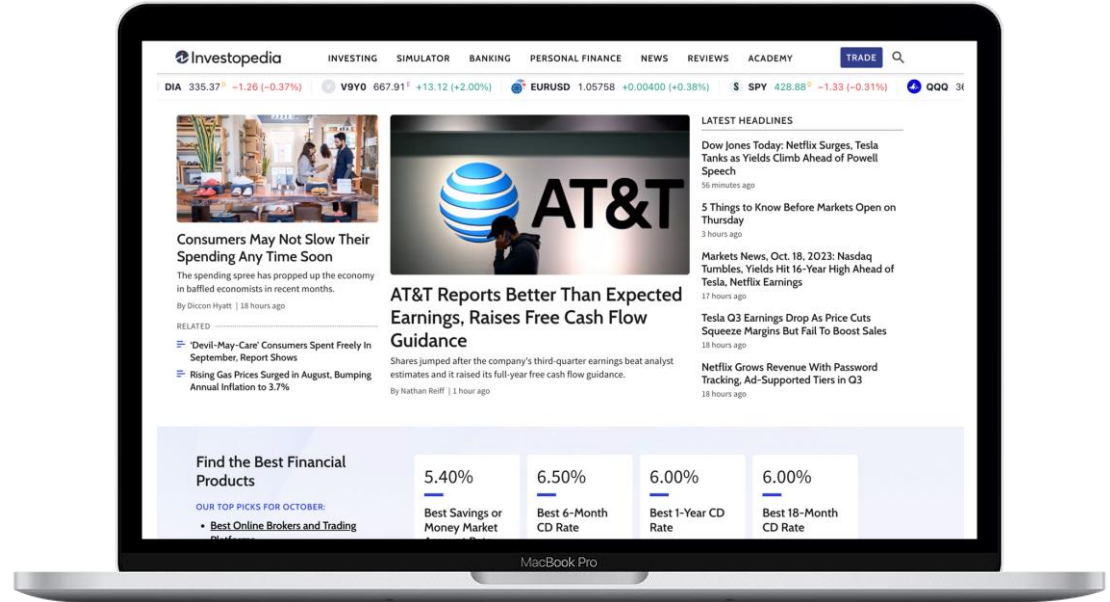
Investopedia INVESTING SIMULATOR BANKING PERSONAL FINANCE NEWS REVIEWS ACADEMY TRADE

DIA 335.37 −1.26 (−0.37%) V9Y0 667.91 +13.12 (+2.00%) EURUSD 1.05758 +0.00400 (+0.38%) SPY 428.88 −1.33 (−0.31%) QQQ 3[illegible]

Consumers May Not Slow Their Spending Any Time Soon

The spending spree has propped up the economy in baffled economists in recent months.

By Diccon Hyatt | 18 hours ago

RELATED

'Devil-May-Care' Consumers Spent Freely In September, Report Shows

Rising Gas Prices Surged in August, Bumping Annual Inflation to 3.7%

AT&T

AT&T Reports Better Than Expected Earnings, Raises Free Cash Flow Guidance

Shares jumped after the company's third-quarter earnings beat analyst estimates and it raised its full-year free cash flow guidance.

By Nathan Reiff | 1 hour ago

LATEST HEADLINES

Dow Jones Today: Netflix Surges, Tesla Tanks as Yields Climb Ahead of Powell Speech
56 minutes ago

5 Things to Know Before Markets Open on Thursday
3 hours ago

Markets News, Oct. 18, 2023: Nasdaq Tumbles, Yields Hit 16-Year High Ahead of Tesla, Netflix Earnings
17 hours ago

Tesla Q3 Earnings Drop As Price Cuts Squeeze Margins But Fail To Boost Sales
18 hours ago

Netflix Grows Revenue With Password Tracking, Ad-Supported Tiers in Q3
18 hours ago

Find the Best Financial Products

OUR TOP PICKS FOR OCTOBER:

• Best Online Brokers and Trading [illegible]

5.40%
Best Savings or Money Market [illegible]

6.50%
Best 6-Month CD Rate

6.00%
Best 1-Year CD Rate

6.00%
Best 18-Month CD Rate

MacBook Pro